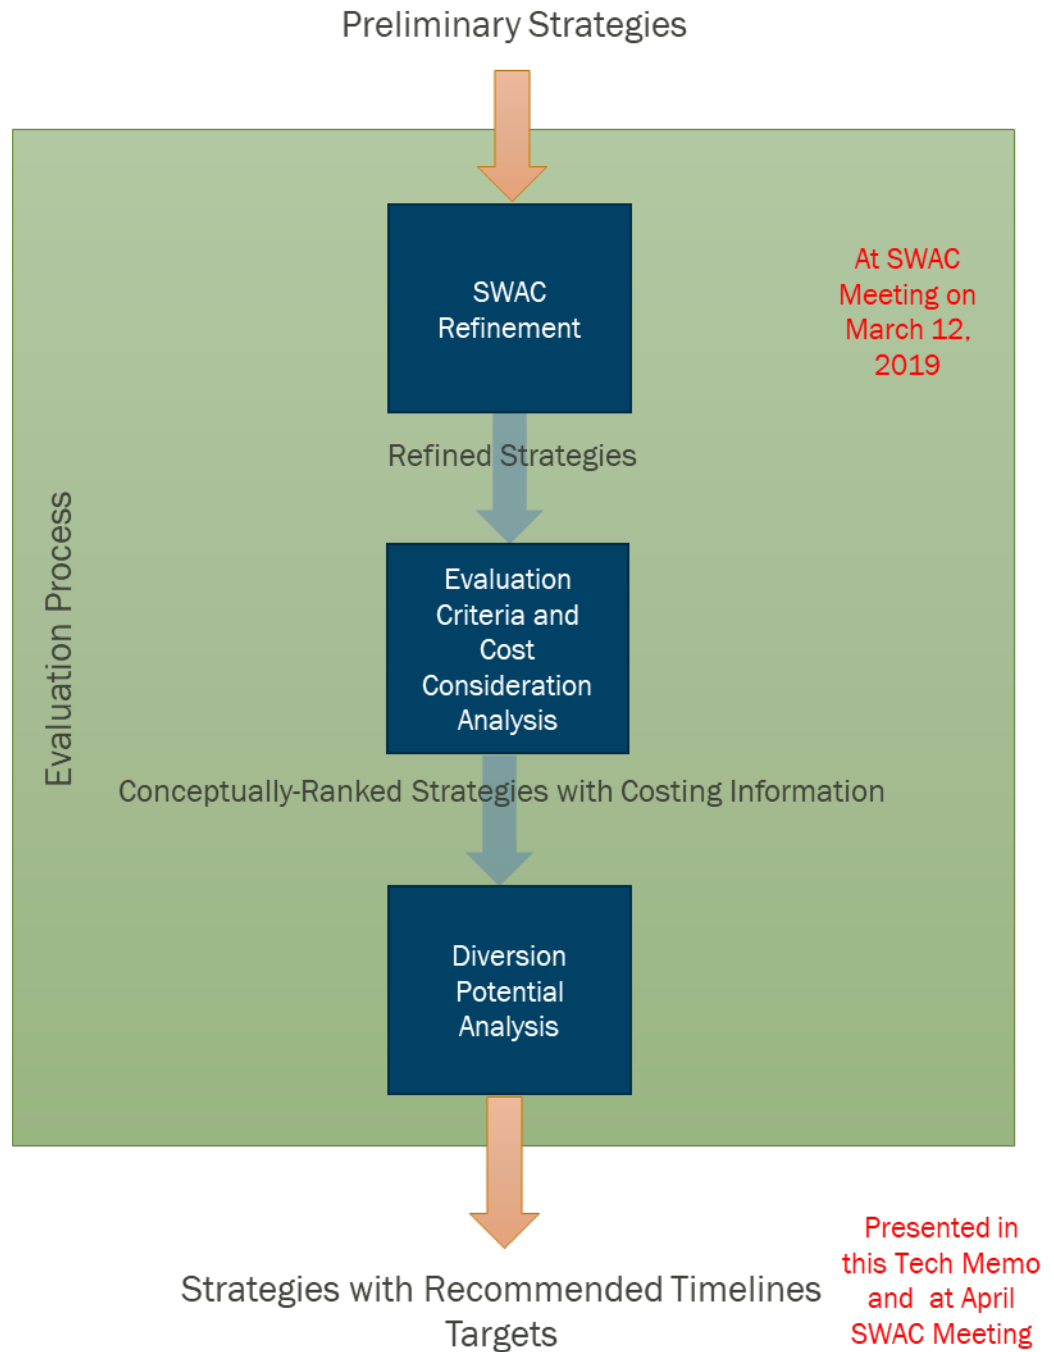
Preliminary Strategies

SWAC Refinement

At SWAC Meeting on March 12, 2019

Refined Strategies

Evaluation Process

Evaluation Criteria and Cost Consideration Analysis

Conceptually-Ranked Strategies with Costing Information

Diversion Potential Analysis

Strategies with Recommended Timelines Targets

Presented in this Tech Memo and at April SWAC Meeting